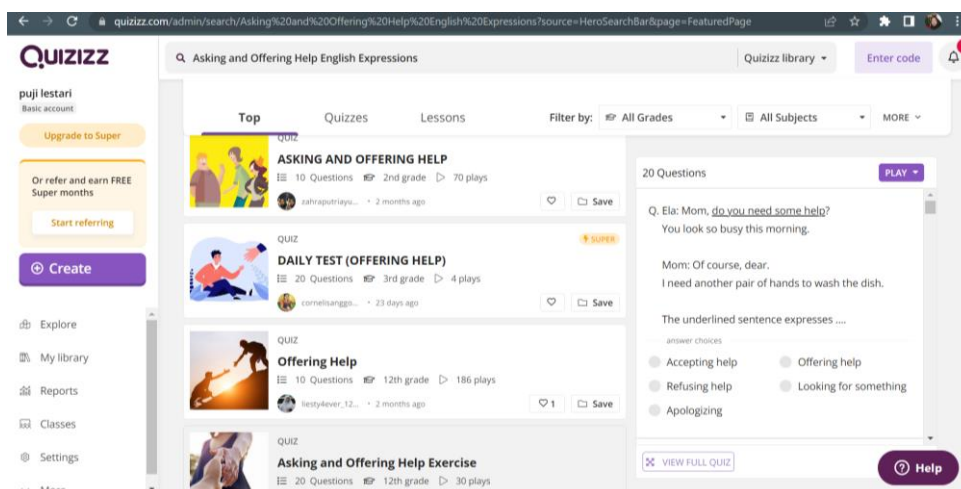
quizizz.com/admin/search/Asking%20and%20Offering%20Help%20English%20Expressions?source=HeroSearchBar&page=FeaturedPage

QUIZIZZ

Asking and Offering Help English Expressions

Quizizz library

Enter code

puji lestari
Basic account

Upgrade to Super

Or refer and earn FREE Super months

Start referring

Create

Explore

My library

Reports

Classes

Settings

Top

Quizzes

Lessons

Filter by: All Grades

All Subjects

MORE

QUIZ
ASKING AND OFFERING HELP
10 Questions 2nd grade 70 plays
zahraputriayu... • 2 months ago
Save

QUIZ
SUPER
DAILY TEST (OFFERING HELP)
20 Questions 3rd grade 4 plays
cornelisanggo... • 23 days ago
Save

QUIZ
Offering Help
10 Questions 12th grade 186 plays
liesty4ever_12... • 2 months ago
1
Save

QUIZ
Asking and Offering Help Exercise
20 Questions 12th grade 30 plays

20 Questions

PLAY

Q. Ela: Mom, do you need some help?
You look so busy this morning.

Mom: Of course, dear.
I need another pair of hands to wash the dish.

The underlined sentence expresses ....

answer choices

Accepting help
Offering help
Refusing help
Looking for something
Apologizing

VIEW FULL QUIZ

Help